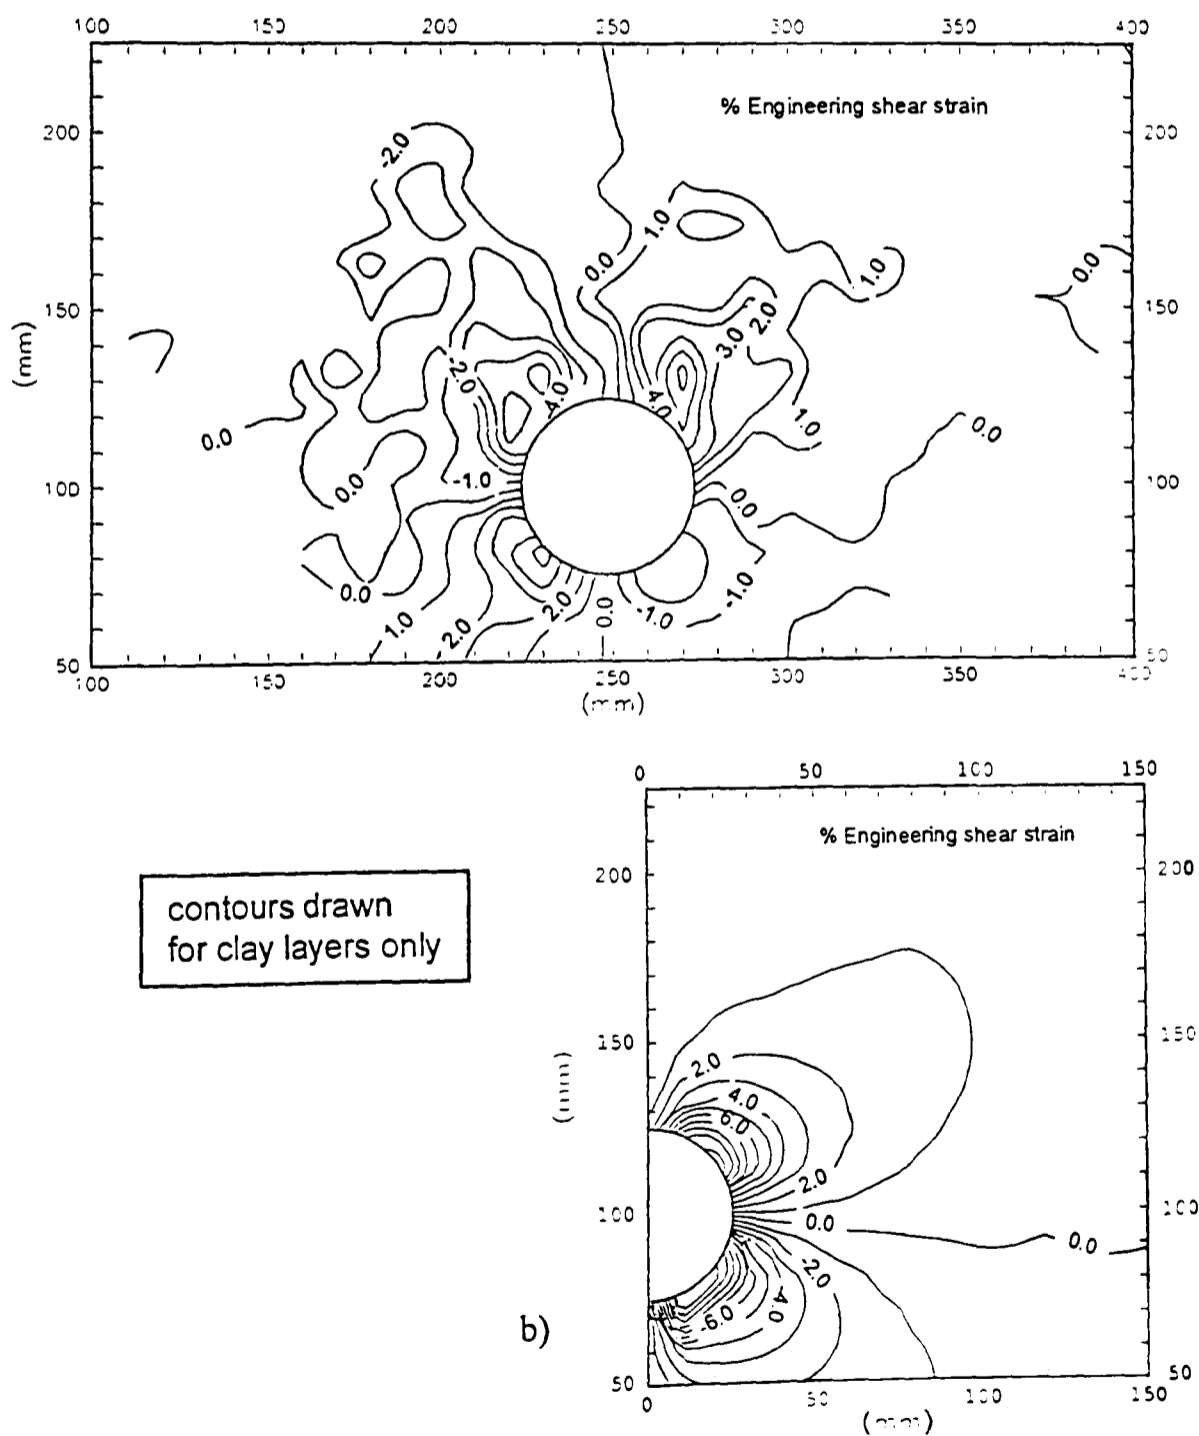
100 150 200 250 300 350 400

% Engineering shear strain

200 150 100 50

(mm)

-2.0
1.0
0.0
1.0
0.0
3.0
2.0
-2.0
4.0
4.0
1.0
0.0
0.0
0.0
-1.0
0.0
0.0
0.0
-1.0
1.0
2.0
2.0
0.0
-1.0

100 150 200 250 300 350 400
(mm)

0 50 100 150

% Engineering shear strain

contours drawn for clay layers only

200 150 100 50

(mm)

2.0
4.0
6.0
2.0
0.0
0.0
-2.0
-4.0
-6.0

b)

0 50 100 150
(mm)